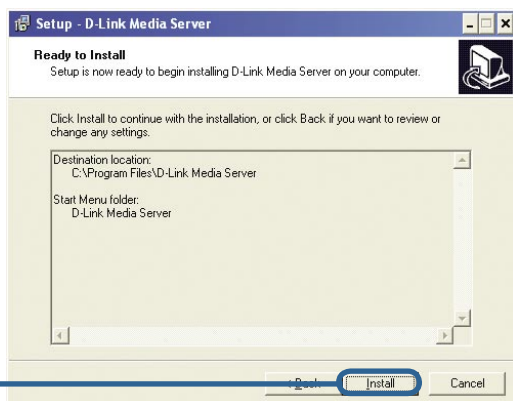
Setup - D-Link Media Server

Ready to Install
Setup is now ready to begin installing D-Link Media Server on your computer.

Click Install to continue with the installation, or click Back if you want to review or change any settings.

Destination location:
C:\Program Files\D-Link Media Server

Start Menu folder:
D-Link Media Server

< Back
Install
Cancel